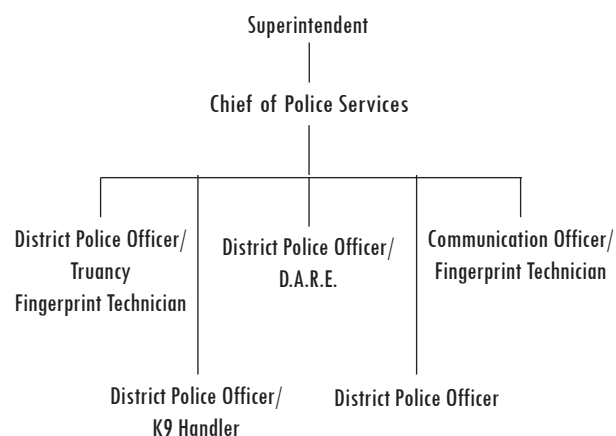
Superintendent

Chief of Police Services

District Police Officer/
Truancy
Fingerprint Technician

District Police Officer/
D.A.R.E.

Communication Officer/
Fingerprint Technician

District Police Officer/
K9 Handler

District Police Officer